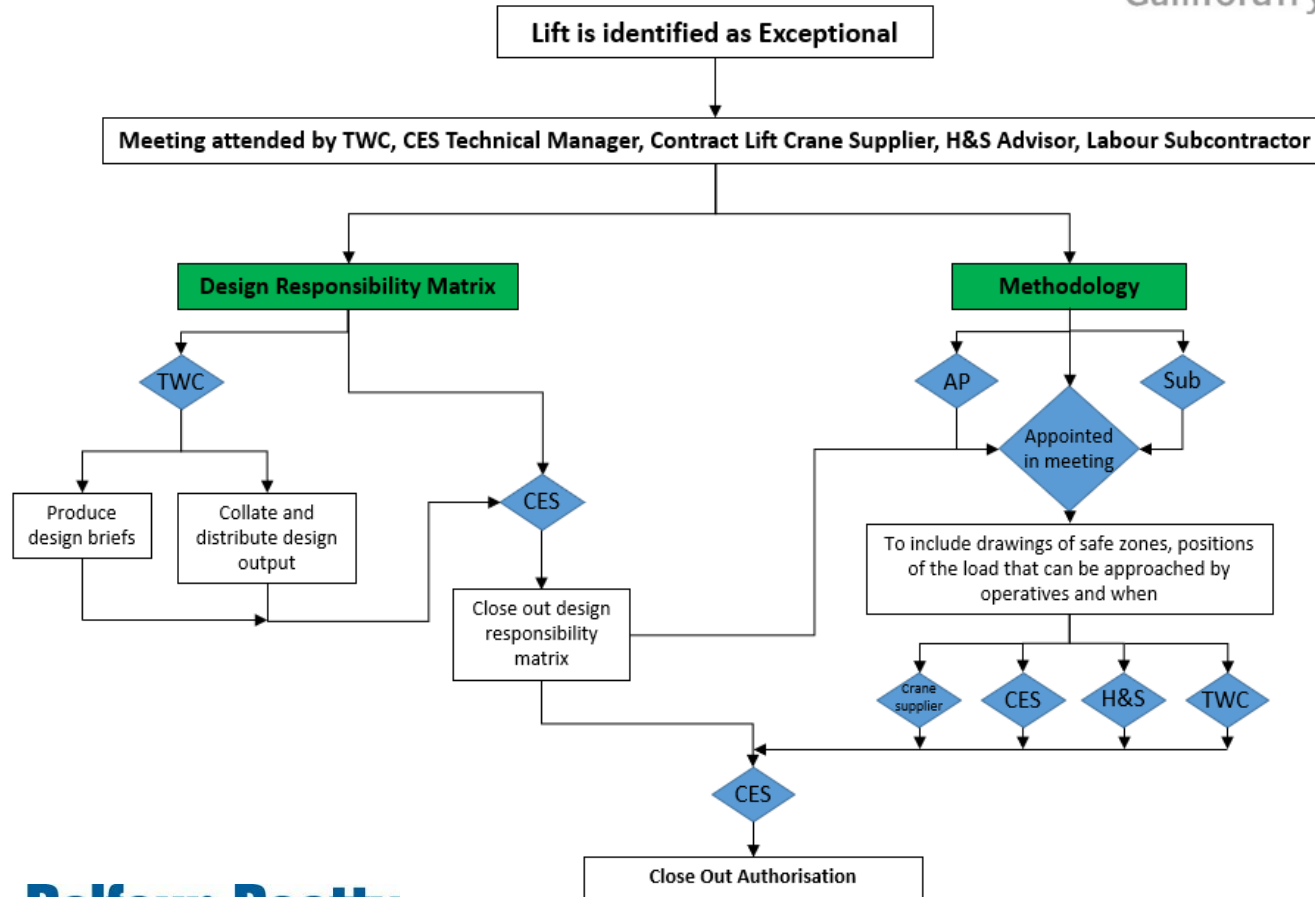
Lift is identified as Exceptional

Meeting attended by TWC, CES Technical Manager, Contract Lift Crane Supplier, H&S Advisor, Labour Subcontractor

Design Responsibility Matrix

Methodology

TWC

Produce design briefs

Collate and distribute design output

CES

Close out design responsibility matrix

AP

Sub

Appointed in meeting

To include drawings of safe zones, positions of the load that can be approached by operatives and when

Crane supplier

CES

H&S

TWC

CES

Close Out Authorisation